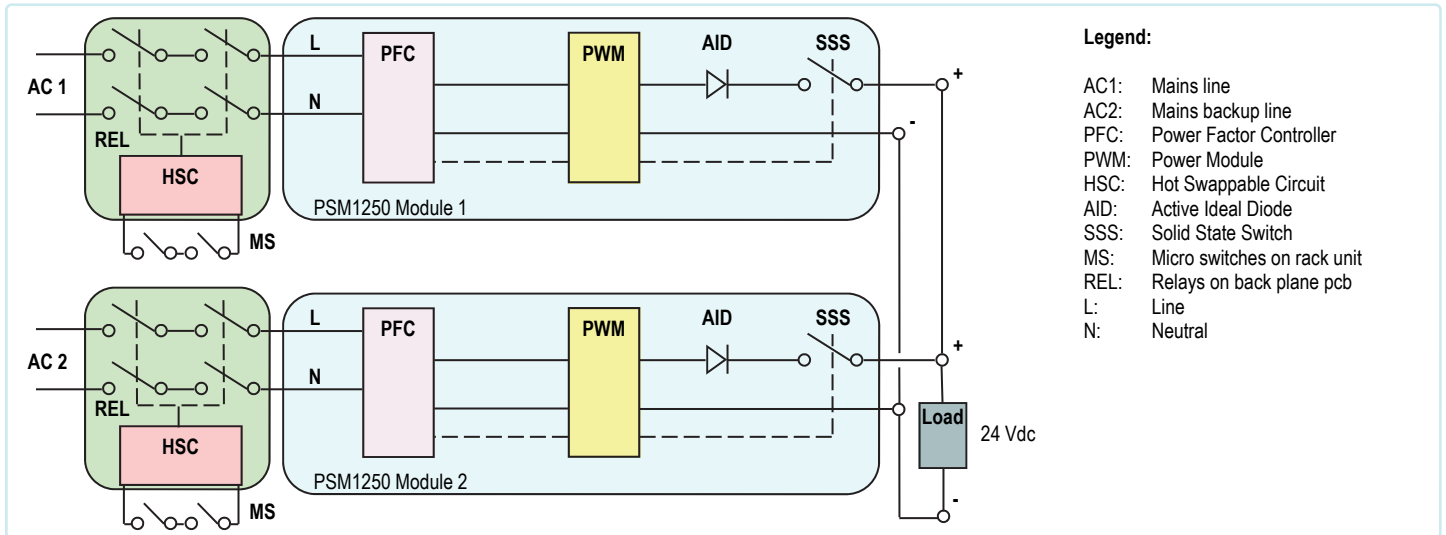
AC 1
REL
HSC
MS
L
N
PFC
PWM
AID
SSS
+
-
PSM1250 Module 1

AC 2
REL
HSC
MS
L
N
PFC
PWM
AID
SSS
+
PSM1250 Module 2
Load
24 Vdc
-

Legend:

AC1: Mains line
AC2: Mains backup line
PFC: Power Factor Controller
PWM: Power Module
HSC: Hot Swappable Circuit
AID: Active Ideal Diode
SSS: Solid State Switch
MS: Micro switches on rack unit
REL: Relays on back plane pcb
L: Line
N: Neutral